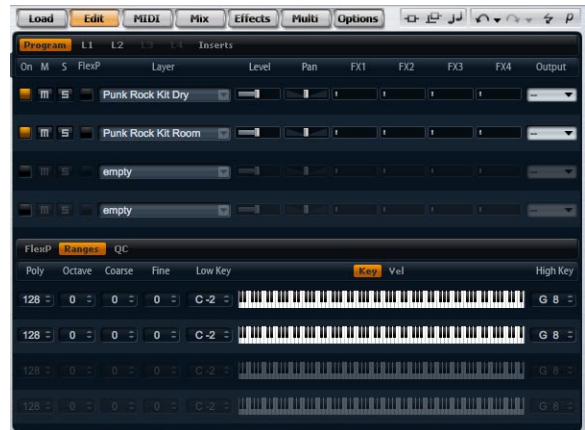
Load Edit MIDI Mix Effects Multi Options

Program L1 L2 L3 L4 Inserts

| On | M | S | FlexP | Layer | Level | Pan | FX1 | FX2 | FX3 | FX4 | Output |
|---|---|---|---|---|---|---|---|---|---|---|---|
| | m | s | | Punk Rock Kit Dry | | | | | | | -- |
| | m | s | | Punk Rock Kit Room | | | | | | | -- |
| | m | s | | empty | | | | | | | |
| | m | s | | empty | | | | | | | |

FlexP Ranges QC

| Poly | Octave | Coarse | Fine | Low Key | Key Vel | High Key |
|---|---|---|---|---|---|---|
| 128 | 0 | 0 | 0 | C -2 | | G 8 |
| 128 | 0 | 0 | 0 | C -2 | | G 8 |
| 128 | 0 | 0 | 0 | C -2 | | G 8 |
| 128 | 0 | 0 | 0 | C -2 | | G 8 |